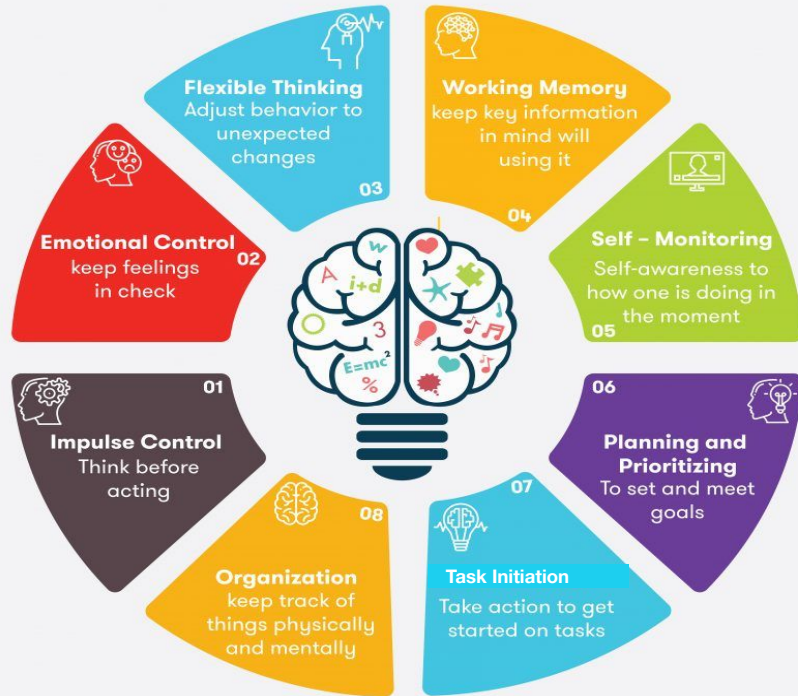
Flexible Thinking
Adjust behavior to unexpected changes
03

Working Memory
keep key information in mind will using it
04

Self - Monitoring
Self-awareness to how one is doing in the moment
05

06
Planning and Prioritizing
To set and meet goals

07
Task Initiation
Take action to get started on tasks

08
Organization
keep track of things physically and mentally

01
Impulse Control
Think before acting

Emotional Control
02
keep feelings in check

W
A
i+d
3
E=mc$^2$
%